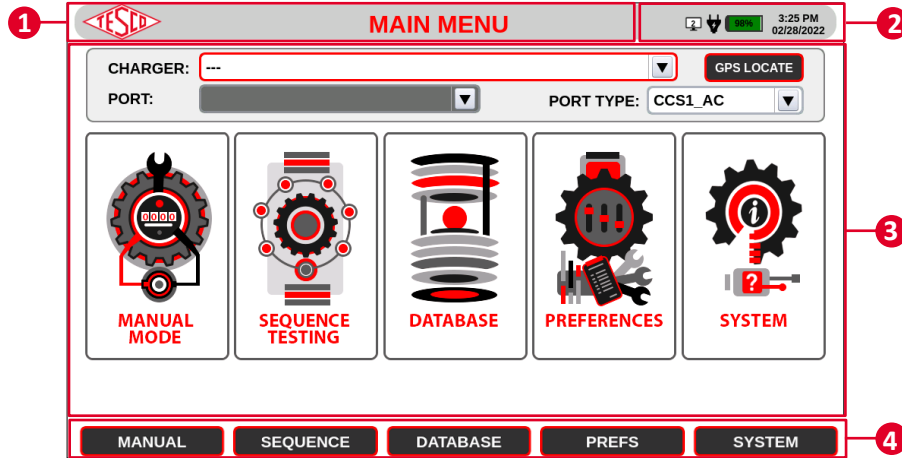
1
TESCO
MAIN MENU
2
2
98%
3:25 PM
02/28/2022

CHARGER: ---
GPS LOCATE
PORT:
PORT TYPE: CCS1_AC

0000

MANUAL MODE
SEQUENCE TESTING
DATABASE
PREFERENCES
SYSTEM
3

MANUAL
SEQUENCE
DATABASE
PREFS
SYSTEM
4